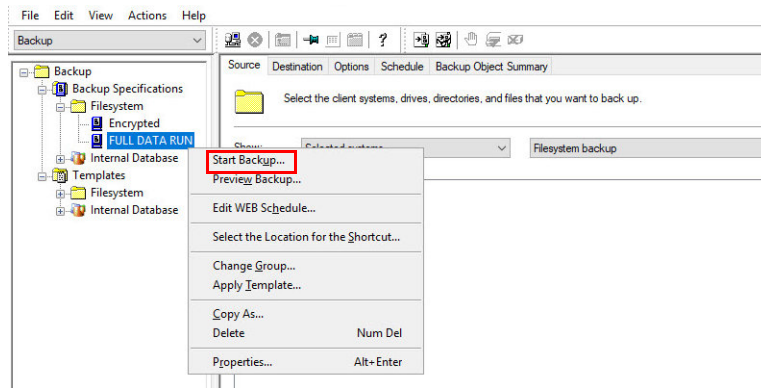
File Edit View Actions Help

Backup

Backup
Backup Specifications
Filesystem
Encrypted
FULL DATA RUN
Internal Database
Templates
Filesystem
Internal Database

Source Destination Options Schedule Backup Object Summary

Select the client systems, drives, directories, and files that you want to back up.

Show: Selected systems

Filesystem backup

Start Backup...
Preview Backup...
Edit WEB Schedule...
Select the Location for the Shortcut...
Change Group...
Apply Template...
Copy As...
Delete Num Del
Properties... Alt+Enter